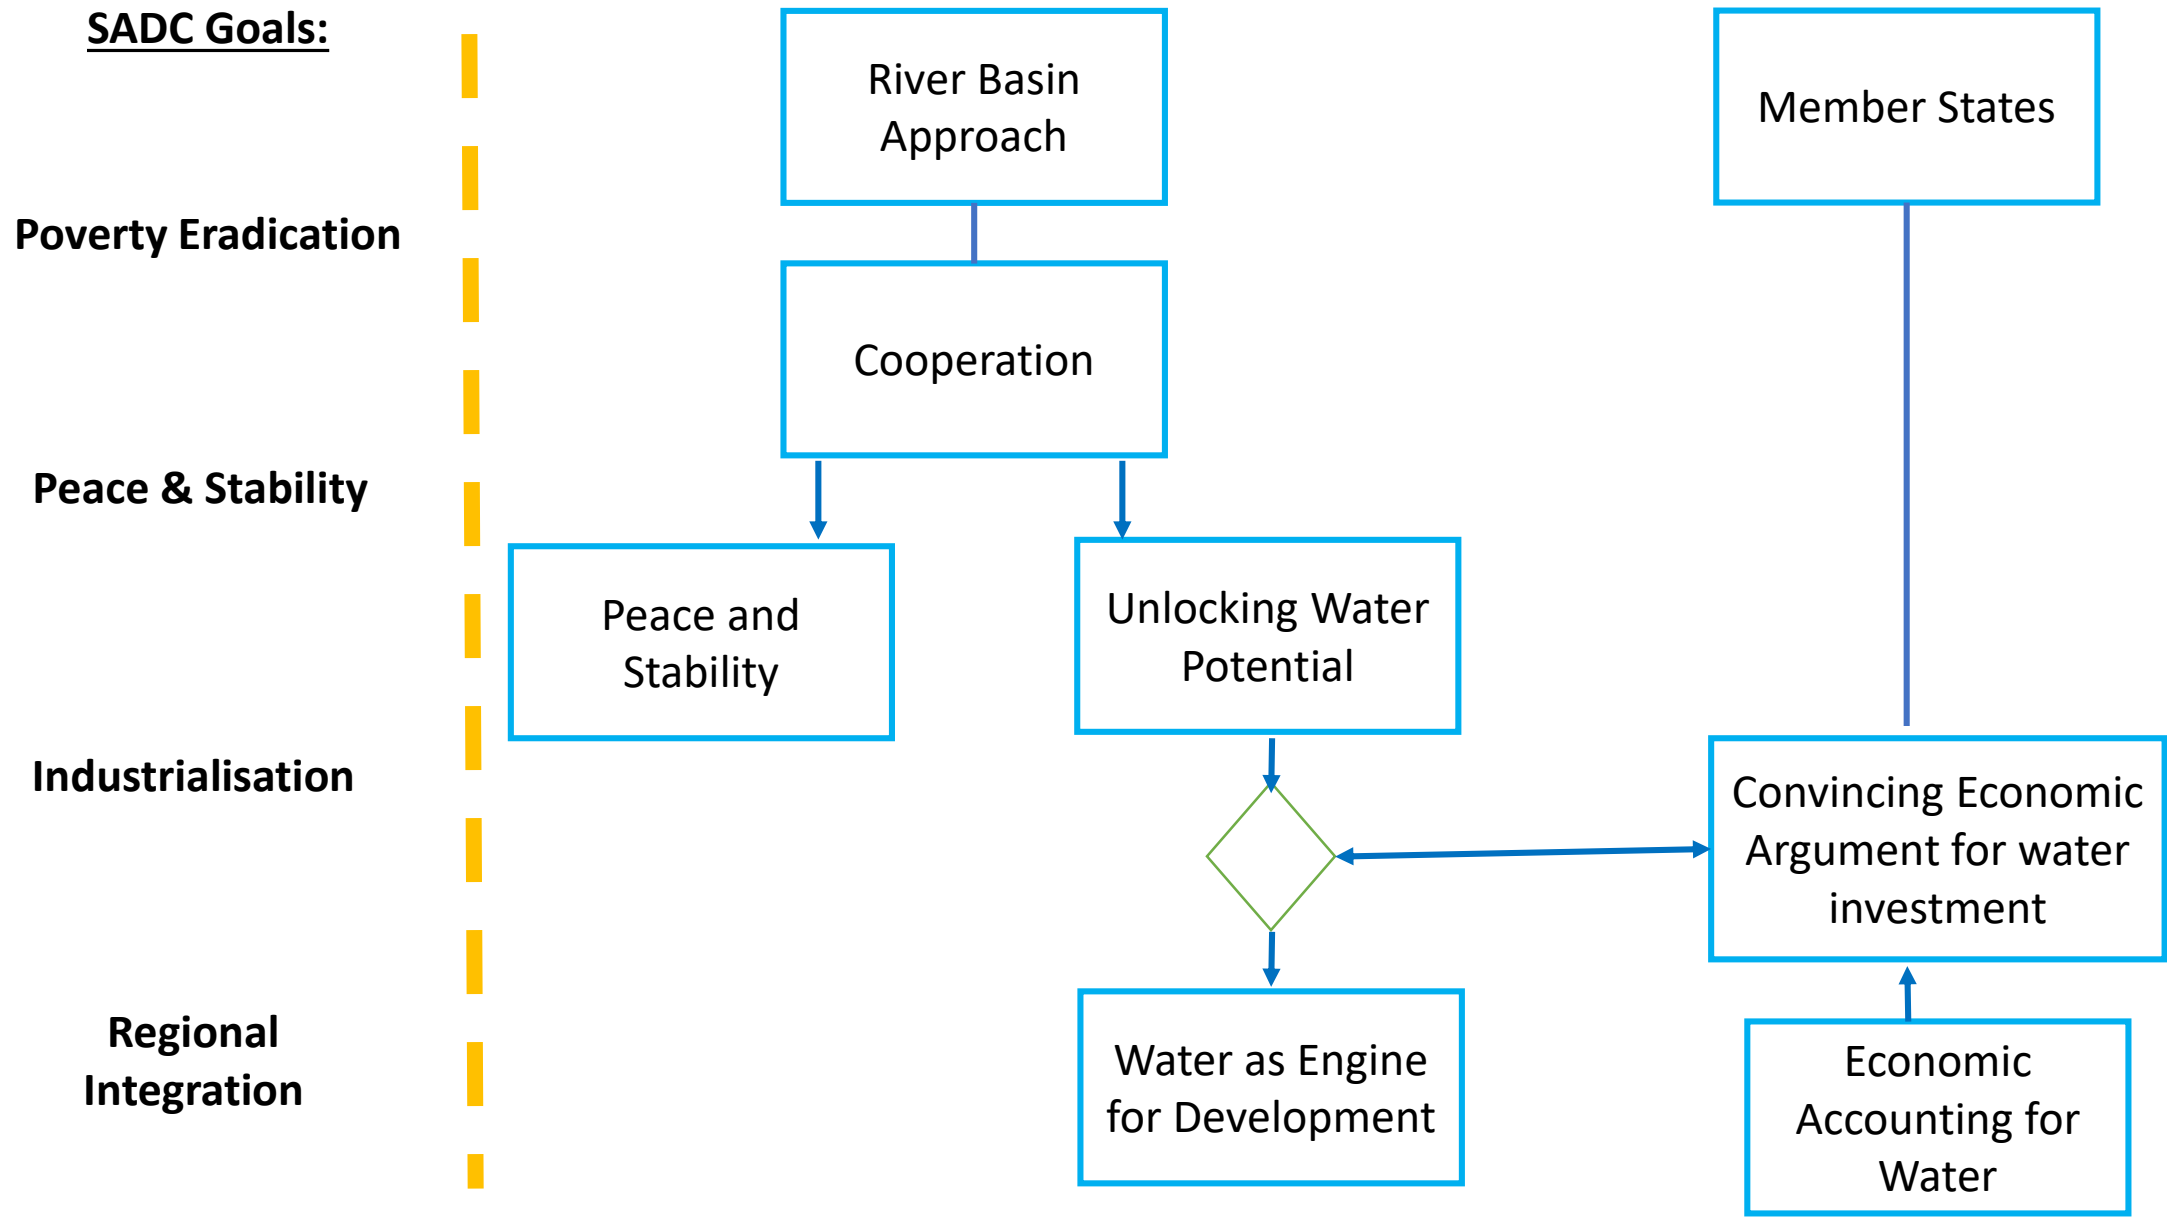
SADC Goals:

Poverty Eradication

Peace & Stability

Industrialisation

Regional Integration

River Basin Approach

Cooperation

Peace and Stability

Unlocking Water Potential

Water as Engine for Development

Member States

Convincing Economic Argument for water investment

Economic Accounting for Water